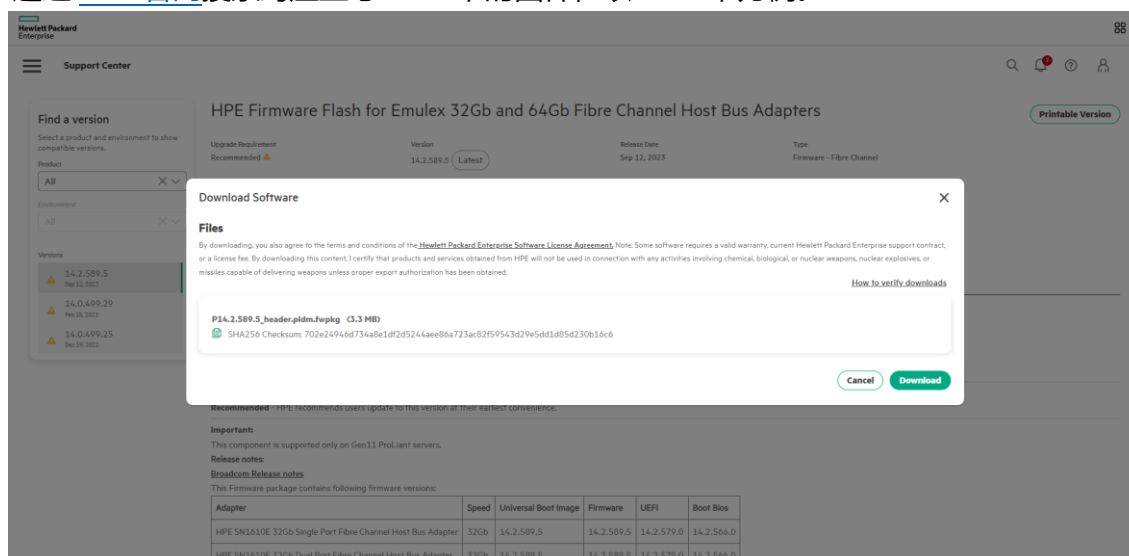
Hewlett Packard Enterprise

Support Center

Find a version

Select a product and environment to show compatible versions.

Product

All

Environment

All

Versions

14.2.589.5
Sep 12, 2023

14.0.499.29
Feb 15, 2023

14.0.499.25
Dec 19, 2022

HPE Firmware Flash for Emulex 32Gb and 64Gb Fibre Channel Host Bus Adapters

Printable Version

Upgrade Requirement
Recommended

Version
14.2.589.5 Latest

Release Date
Sep 12, 2023

Type
Firmware - Fibre Channel

Download Software

Files

By downloading, you also agree to the terms and conditions of the Hewlett Packard Enterprise Software License Agreement. Note: Some software requires a valid warranty, current Hewlett Packard Enterprise support contract, or a license fee. By downloading this content, I certify that products and services obtained from HPE will not be used in connection with any activities involving chemical, biological, or nuclear weapons, nuclear explosives, or missiles capable of delivering weapons unless proper export authorization has been obtained.

How to verify downloads

P14.2.589.5_header.pldm.fwpkg (3.3 MB)

SHA256 Checksum: 702e24946d734a8e1df2d5244aee86a723ac82f59543d29e5dd1d85d230b16c6

Cancel Download

Recommended - HPE recommends users update to this version at their earliest convenience.

Important:
This component is supported only on Gen11 ProLiant servers.
Release notes:
Broadcom Release notes
This Firmware package contains following firmware versions:

| Adapter | Speed | Universal Boot Image | Firmware | UEFI | Boot Bios |
|---|---|---|---|---|---|
| HPE SN1610E 32Gb Single Port Fibre Channel Host Bus Adapter | 32Gb | 14.2.589.5 | 14.2.589.5 | 14.2.579.0 | 14.2.566.0 |
| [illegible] | 32Gb | 14.2.589.5 | 14.2.589.5 | 14.2.579.0 | 14.2.566.0 |